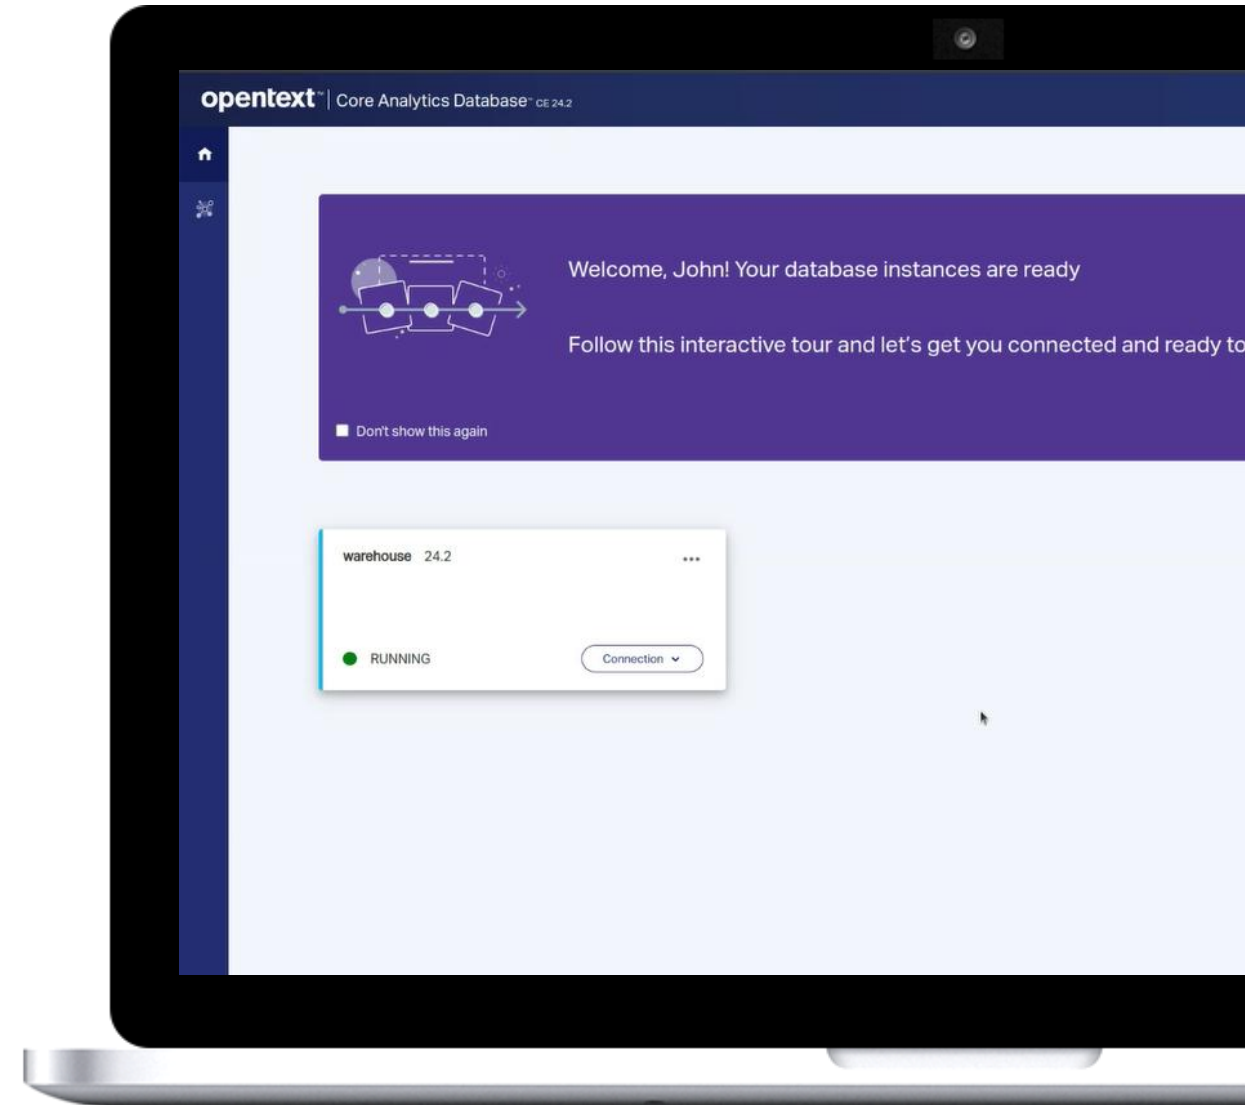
opentext™ | Core Analytics Database™ CE 24.2

Welcome, John! Your database instances are ready

Follow this interactive tour and let's get you connected and ready to

Don't show this again

warehouse 24.2

•••

RUNNING

Connection